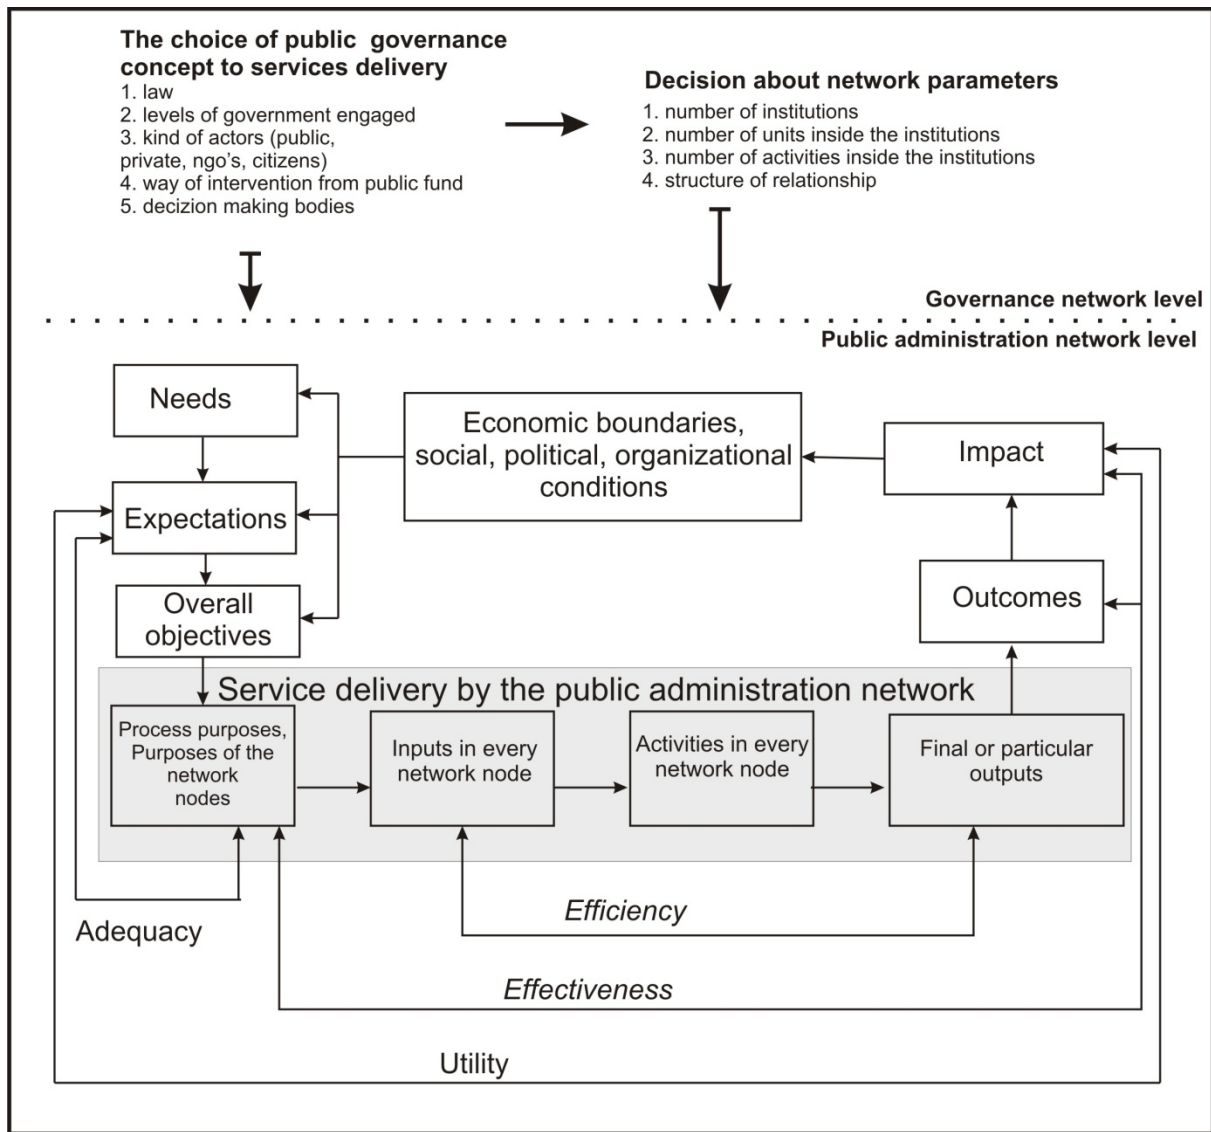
The choice of public governance concept to services delivery
1. law
2. levels of government engaged
3. kind of actors (public, private, ngo's, citizens)
4. way of intervention from public fund
5. decizion making bodies

Decision about network parameters
1. number of institutions
2. number of units inside the institutions
3. number of activities inside the institutions
4. structure of relationship

Governance network level
Public administration network level

Needs
Expectations
Overall objectives
Economic boundaries, social, political, organizational conditions
Impact
Outcomes

Service delivery by the public administration network
Process purposes, Purposes of the network nodes
Inputs in every network node
Activities in every network node
Final or particular outputs

Efficiency
Adequacy
Effectiveness
Utility